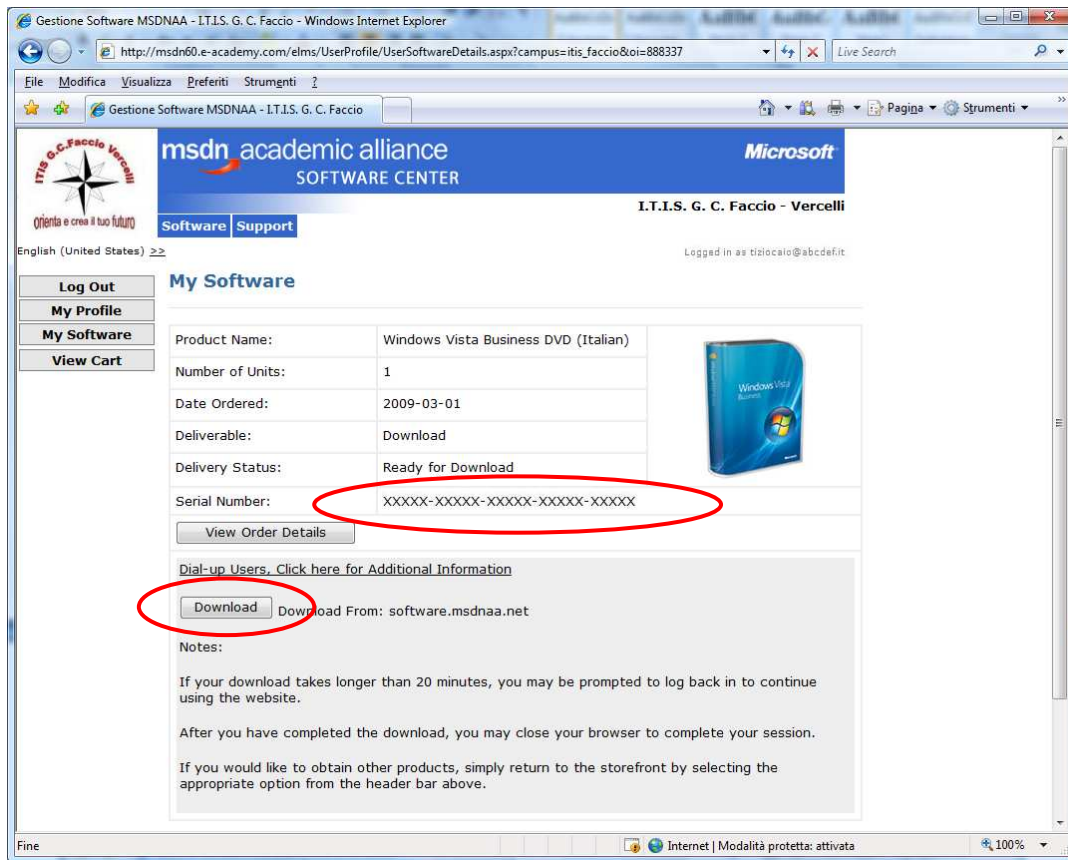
Gestione Software MSDNAA - I.T.I.S. G. C. Faccio - Windows Internet Explorer

http://msdn60.e-academy.com/elms/UserProfile/UserSoftwareDetails.aspx?campus=itis_faccio&oi=888337

Live Search

File Modifica Visualizza Preferiti Strumenti ?

Gestione Software MSDNAA - I.T.I.S. G. C. Faccio

Pagina Strumenti

ITIS G.C.Faccio Vercelli

orienta e crea il tuo futuro

msdn academic alliance
SOFTWARE CENTER

Microsoft

Software Support

I.T.I.S. G. C. Faccio - Vercelli

English (United States) >>

Logged in as tiziocaio@abcdef.it

Log Out
My Profile
My Software
View Cart

My Software

| Product Name: | Windows Vista Business DVD (Italian) |
|---|---|
| Number of Units: | 1 |
| Date Ordered: | 2009-03-01 |
| Deliverable: | Download |
| Delivery Status: | Ready for Download |
| Serial Number: | XXXXX-XXXXX-XXXXX-XXXXX-XXXXX |

Windows Vista Business

View Order Details

Dial-up Users, Click here for Additional Information

Download Download From: software.msdnaa.net

Notes:

If your download takes longer than 20 minutes, you may be prompted to log back in to continue using the website.

After you have completed the download, you may close your browser to complete your session.

If you would like to obtain other products, simply return to the storefront by selecting the appropriate option from the header bar above.

Fine

Internet | Modalità protetta: attivata

100%